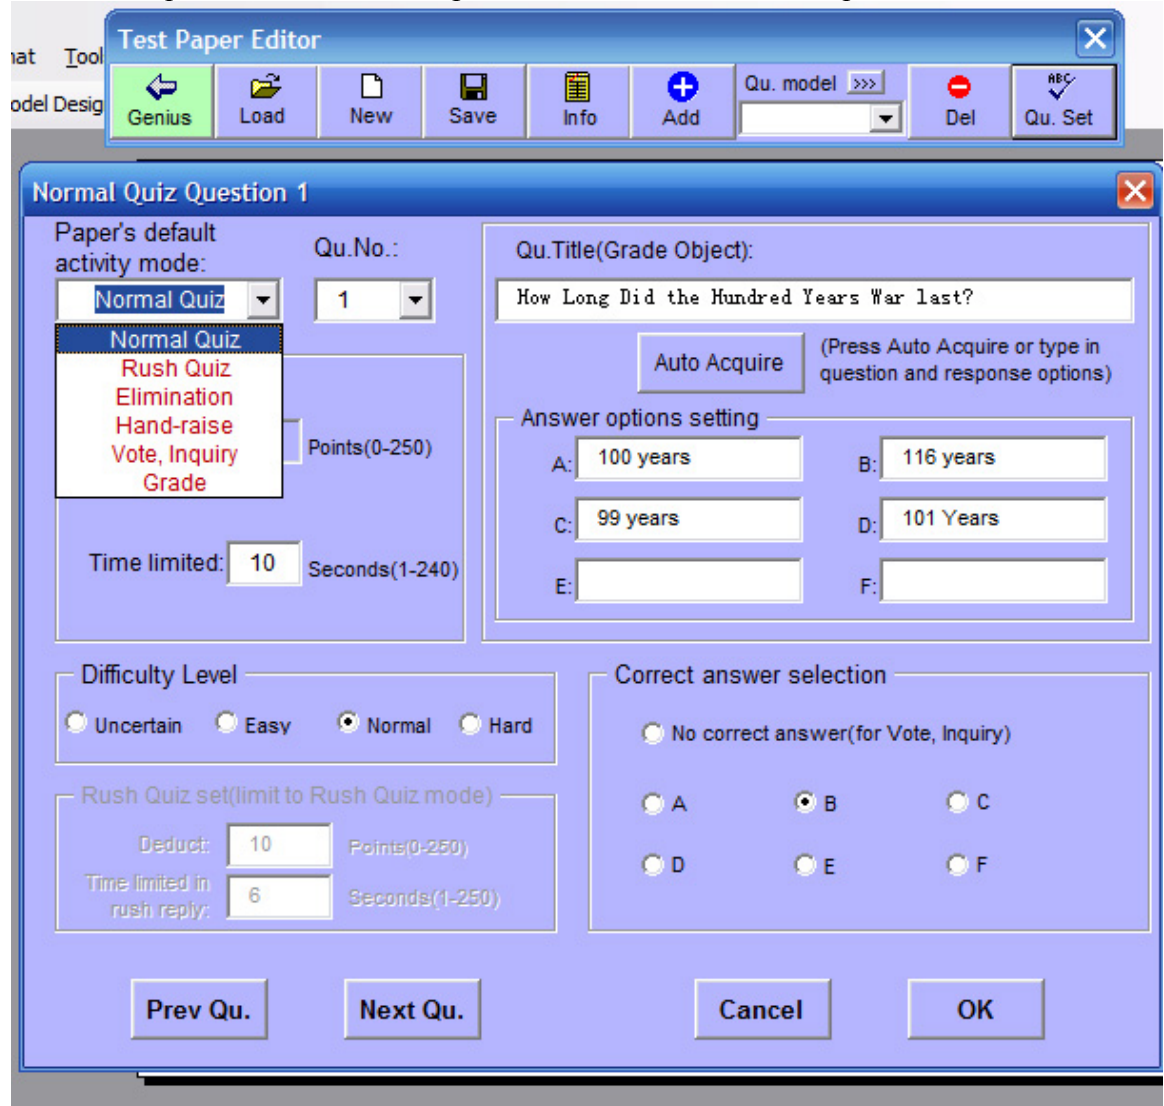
nat Tool

odel Desig

Test Paper Editor

Genius Load New Save Info Add Qu. model >>> Del Qu. Set

Normal Quiz Question 1

Paper's default activity mode:

Normal Quiz

Normal Quiz
Rush Quiz
Elimination
Hand-raise
Vote, Inquiry
Grade

Qu.No.:

1

Points(0-250)

Time limited: 10 Seconds(1-240)

Qu.Title(Grade Object):

How Long Did the Hundred Years War last?

Auto Acquire

(Press Auto Acquire or type in question and response options)

Answer options setting

A: 100 years

B: 116 years

C: 99 years

D: 101 Years

E:

F:

Difficulty Level

Uncertain Easy Normal Hard

Rush Quiz set(limit to Rush Quiz mode)

Deduct: 10 Points(0-250)

Time limited in rush reply: 6 Seconds(1-250)

Correct answer selection

No correct answer(for Vote, Inquiry)

A B C

D E F

Prev Qu. Next Qu. Cancel OK